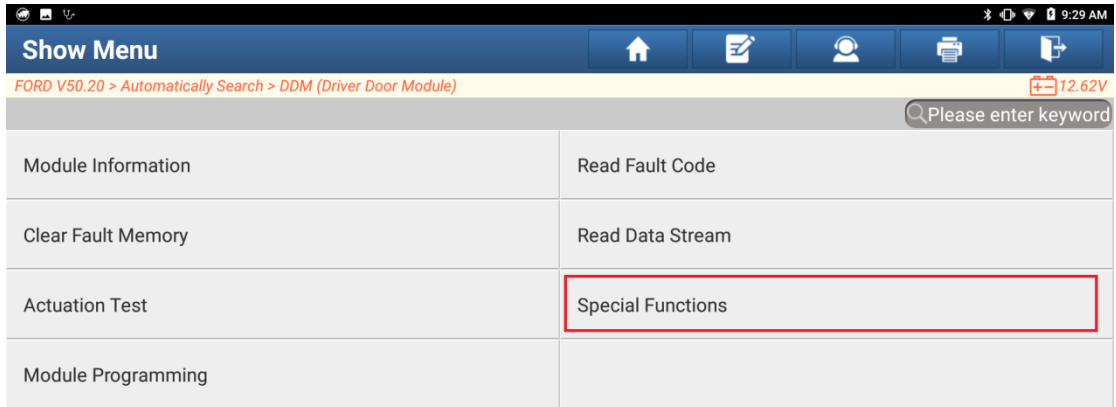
9:29 AM

Show Menu

FORD V50.20 > Automatically Search > DDM (Driver Door Module)

12.62V

Please enter keyword

| | |
|---|---|
| Module Information | Read Fault Code |
| Clear Fault Memory | Read Data Stream |
| Actuation Test | Special Functions |
| Module Programming | |